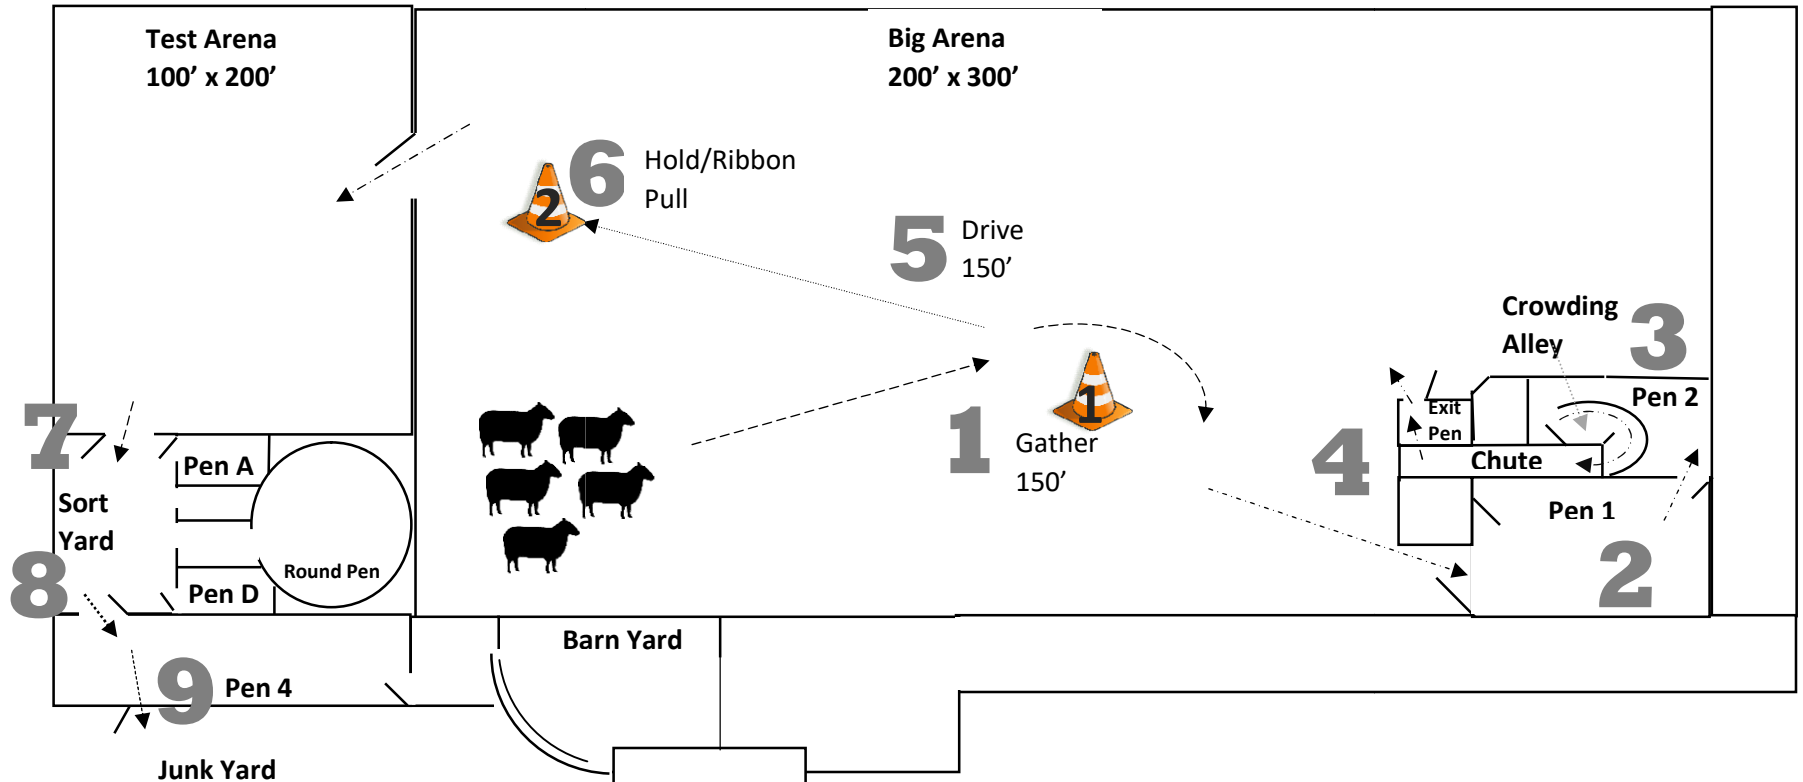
Test Arena
100’ x 200’

Big Arena
200’ x 300’

2 6 Hold/Ribbon Pull

5 Drive 150’

Crowding Alley 3

Pen 2

Exit Pen

4

Chute

Pen 1

2

1 1 Gather 150’

7

Sort Yard

Pen A

Round Pen

Pen D

8

9 Pen 4

Barn Yard

Junk Yard